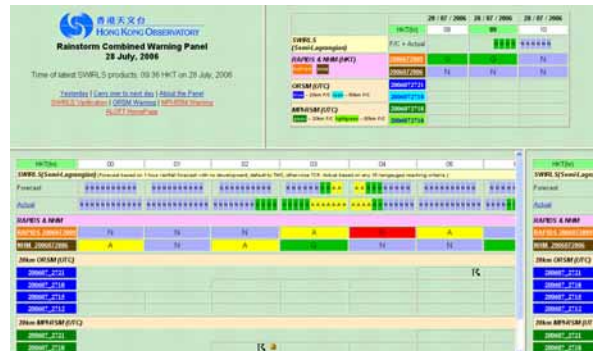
香港天文台
HONG KONG OBSERVATORY
Rainstorm Combined Warning Panel
28 July, 2006

Time of latest SWIRLS products: 09:36 HKT on 28 July, 2006

Yesterday | Carry over to next day | About the Panel
SWIRLS Verification | ORSM Warning | NPHRSM Warning
RLOTT HomePage

| | 28 / 07 / 2006 | 28 / 07 / 2006 | 28 / 07 / 2006 |
|---|---|---|---|
| HKT(hr) | 08 | 09 | 10 |
| SWIRLS (Semi-Lagrangian) F/C + Actual | | | |
| RAPIDS & NHM (HKT) | | | |
| ORSM (UTC) | 2006072721 | | |
| NPHRSM (UTC) | 2006072718 | | |

| HKT(hr) | 00 | 01 | 02 | 03 | 04 | 05 |
|---|---|---|---|---|---|---|
| SWIRLS (Semi-Lagrangian) | | | | | | |
| Forecast | | | | | | |
| Actual | | | | | | |
| RAPIDS & NHM | | | | | | |
| RAPIDS 2006072800 | N | N | N | A | | A |
| NHM 2006072806 | A | N | A | G | N | N |
| 20km ORSM (UTC) | | | | | | |
| 2006072721 | | | | | | |
| 2006072718 | | | | | | |
| 2006072715 | | | | | | |
| 2006072712 | | | | | | |
| 20km NPHRSM (UTC) | | | | | | |
| 2006072721 | | | | | | |
| 2006072718 | | | | | | |

HKT(hr)
SWIRLS (Semi-Lagrangian)
Forecast
Actual
RAPIDS & NHM
RAPIDS 2006072800
NHM 2006072806
20km ORSM (UTC)
2006072721
2006072718
2006072715
2006072712
20km NPHRSM (UTC)
2006072721
2006072718